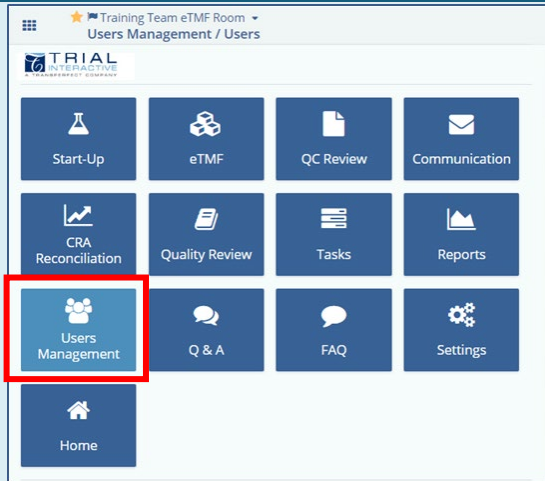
Training Team eTMF Room
Users Management / Users

TRIAL INTERACTIVE
A TRANSPERFECT COMPANY

Start-Up
eTMF
QC Review
Communication
CRA Reconciliation
Quality Review
Tasks
Reports
Users Management
Q & A
FAQ
Settings
Home